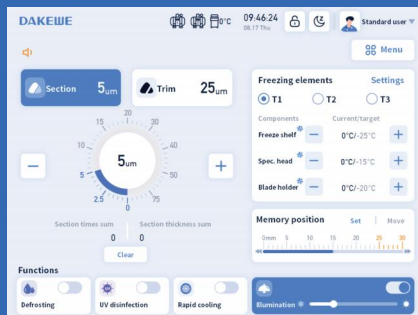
DAKEWE

0°C 09:46:24 08.17 Thu

Standard user

Menu

Section 5um

Trim 25um

20
15 30
10 40
5 5um 50
2.5 75
0 100

−

+

Section times sum
0

Section thickness sum
0

Clear

Freezing elements Settings

T1 T2 T3

Components Current/target

Freeze shelf − 0°C/-25°C +

Spec. head − 0°C/-15°C +

Blade holder − 0°C/-20°C +

Memory position Set Move

0mm 5 10 15 20 25 30

Functions

Defrosting

UV disinfection

Rapid cooling

Illumination